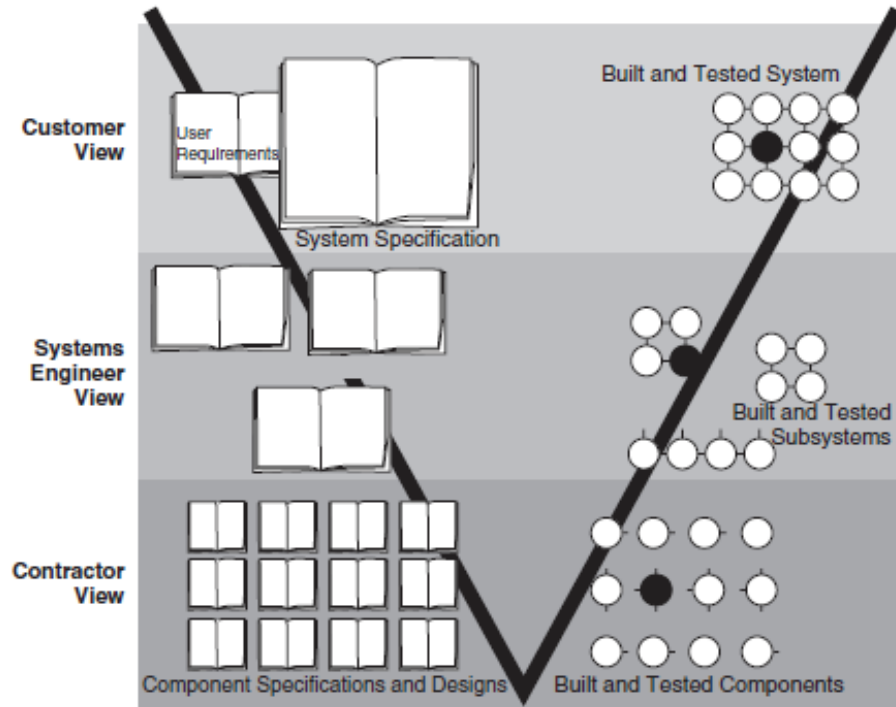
Customer View

User Requirements

System Specification

Built and Tested System

Systems Engineer View

Built and Tested Subsystems

Contractor View

Component Specifications and Designs

Built and Tested Components